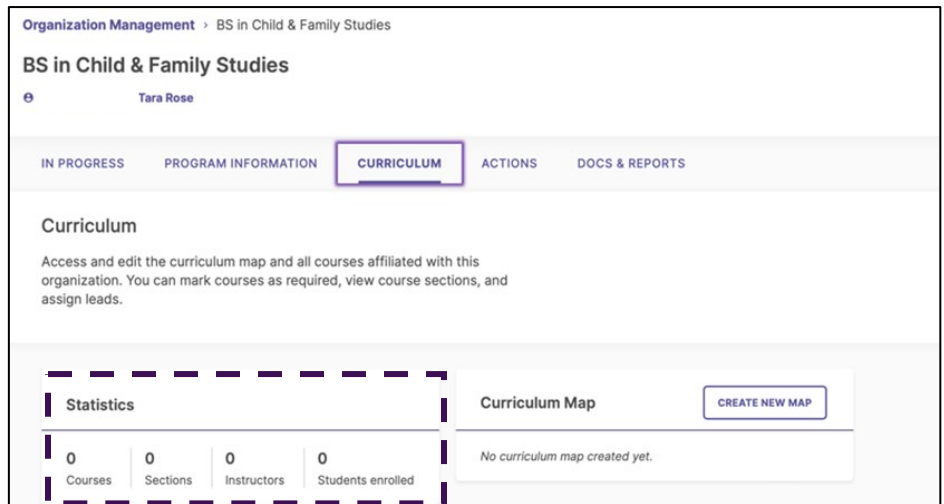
Organization Management › BS in Child & Family Studies

BS in Child & Family Studies

Tara Rose

IN PROGRESS PROGRAM INFORMATION CURRICULUM ACTIONS DOCS & REPORTS

Curriculum

Access and edit the curriculum map and all courses affiliated with this organization. You can mark courses as required, view course sections, and assign leads.

Statistics

0 Courses
0 Sections
0 Instructors
0 Students enrolled

Curriculum Map

CREATE NEW MAP

No curriculum map created yet.